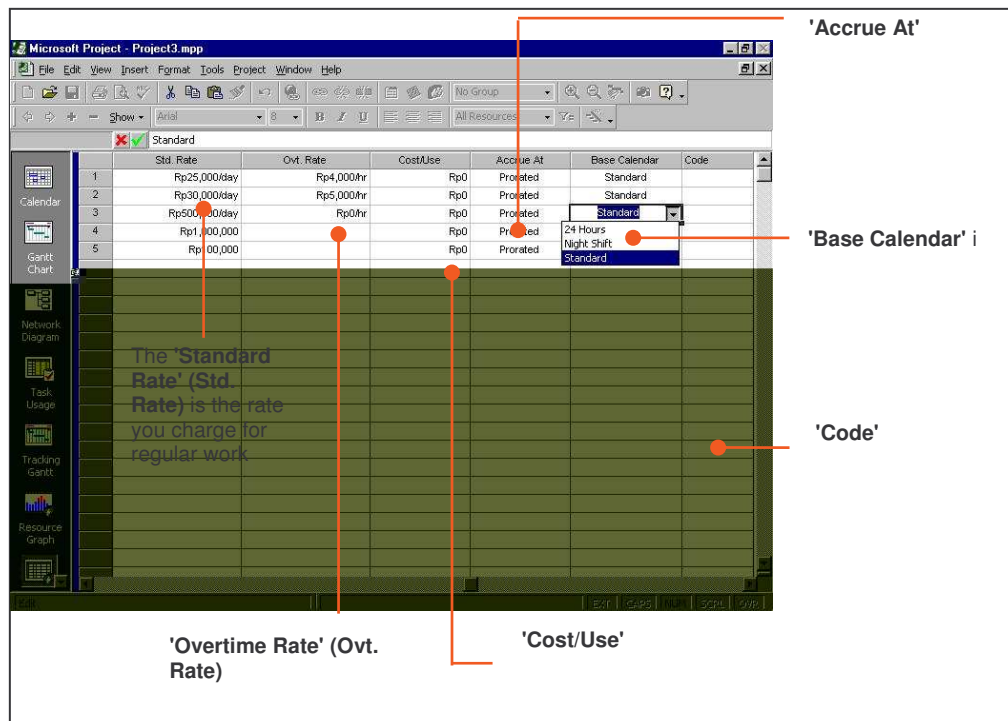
Microsoft Project - Project3.mpp

File Edit View Insert Format Tools Project Window Help

No Group

Show Arial 8 B I U All Resources

Standard

Calendar

Gantt Chart

Network Diagram

Task Usage

Tracking Gantt

Resource Graph

| | Std. Rate | Ovt. Rate | Cost/Use | Accrue At | Base Calendar | Code |
|---|---|---|---|---|---|---|
| 1 | Rp25,000/day | Rp4,000/hr | Rp0 | Prorated | Standard | |
| 2 | Rp30,000/day | Rp5,000/hr | Rp0 | Prorated | Standard | |
| 3 | Rp500,000/day | Rp0/hr | Rp0 | Prorated | Standard | |
| 4 | Rp1,000,000 | | Rp0 | Prorated | 24 Hours | |
| 5 | Rp100,000 | | Rp0 | Prorated | Night Shift | |

Standard

Edit EXT CAPS NUM SCRL OVR

'Accrue At'

'Base Calendar' i

'Code'

The 'Standard Rate' (Std. Rate) is the rate you charge for regular work

'Overtime Rate' (Ovt. Rate)

'Cost/Use'